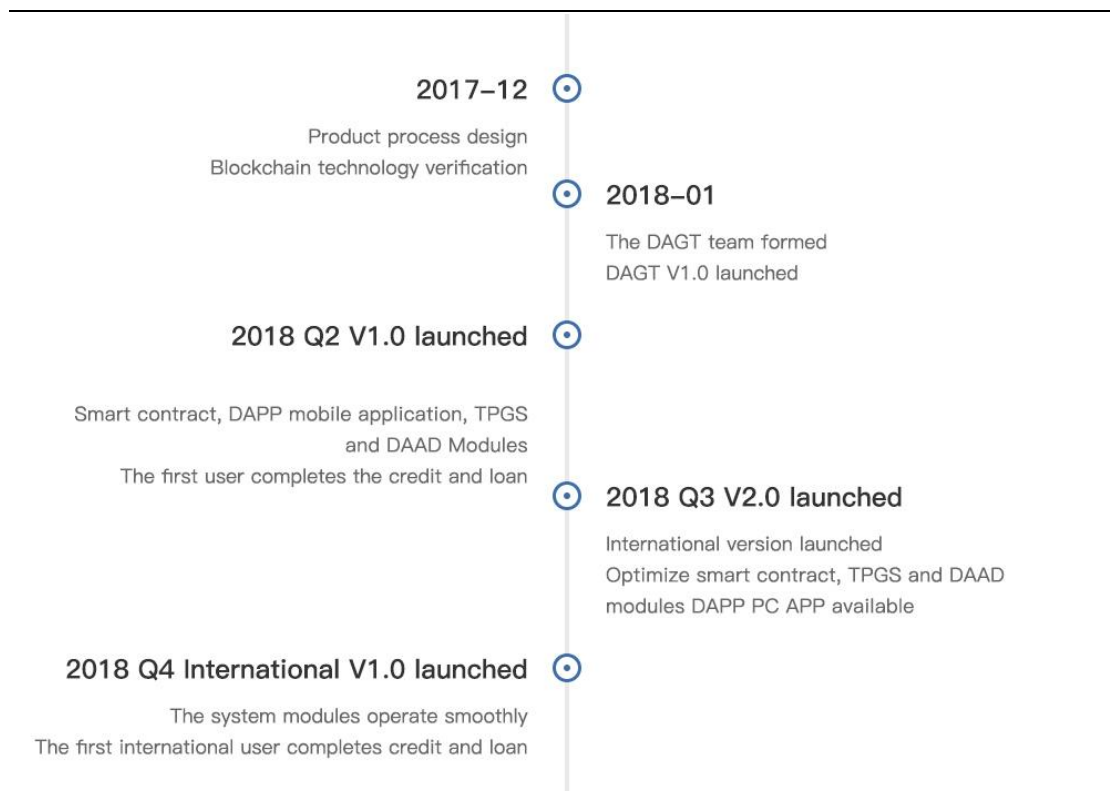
2017–12

Product process design
Blockchain technology verification

2018–01

The DAGT team formed
DAGT V1.0 launched

2018 Q2 V1.0 launched

Smart contract, DAPP mobile application, TPGS and DAAD Modules
The first user completes the credit and loan

2018 Q3 V2.0 launched

International version launched
Optimize smart contract, TPGS and DAAD modules DAPP PC APP available

2018 Q4 International V1.0 launched

The system modules operate smoothly
The first international user completes credit and loan